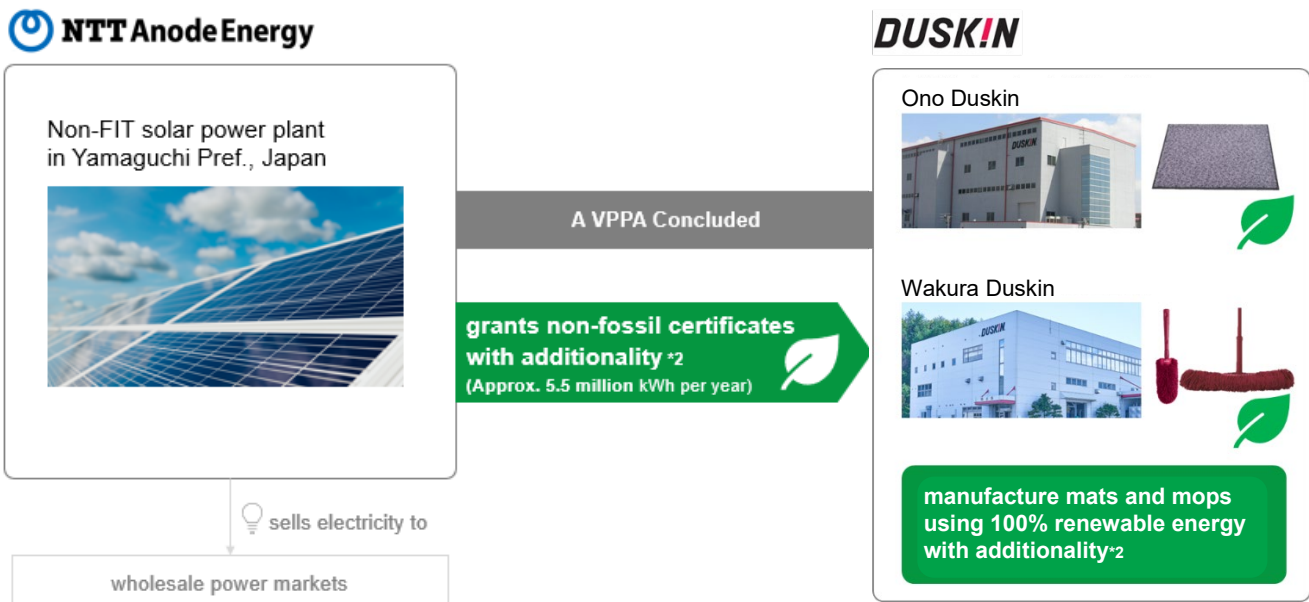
NTT AnodeEnergy

DUSKIN

Non-FIT solar power plant in Yamaguchi Pref., Japan

A VPPA Concluded

grants non-fossil certificates with additionality *2
(Approx. 5.5 million kWh per year)

Ono Duskin

DUSKIN

Wakura Duskin

DUSKIN

manufacture mats and mops using 100% renewable energy with additionality*2

sells electricity to

wholesale power markets